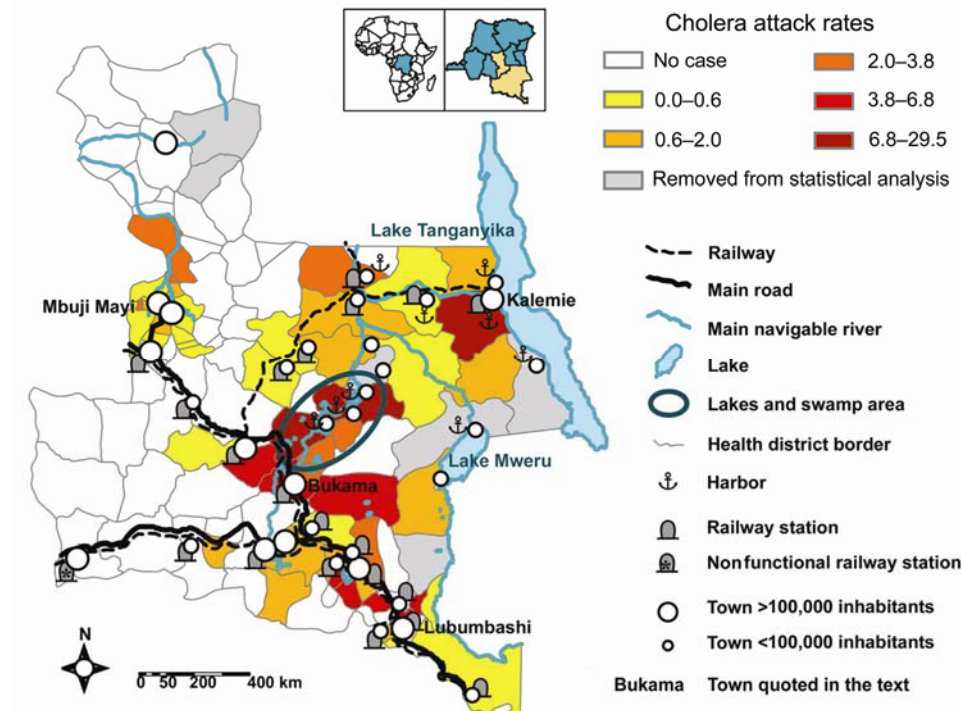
Cholera attack rates

No case

0.0–0.6

0.6–2.0

2.0–3.8

3.8–6.8

6.8–29.5

Removed from statistical analysis

Lake Tanganyika

Kalemie

Mbuji Mayi

Lake Mweru

Bukama

Lubumbashi

N

0 50 200 400 km

Railway

Main road

Main navigable river

Lake

Lakes and swamp area

Health district border

Harbor

Railway station

Nonfunctional railway station

Town >100,000 inhabitants

Town <100,000 inhabitants

Bukama Town quoted in the text